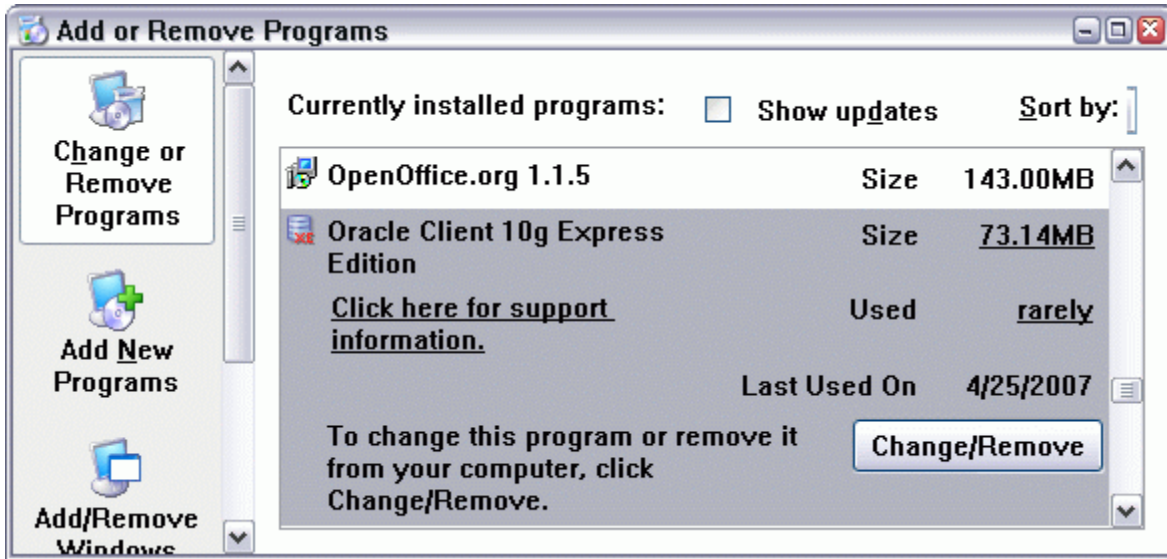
Add or Remove Programs

Change or Remove Programs

Add New Programs

Add/Remove Windows

Currently installed programs:

Show updates

Sort by:

OpenOffice.org 1.1.5

Size 143.00MB

Oracle Client 10g Express Edition

Size 73.14MB

Click here for support information.

Used rarely

Last Used On 4/25/2007

To change this program or remove it from your computer, click Change/Remove.

Change/Remove